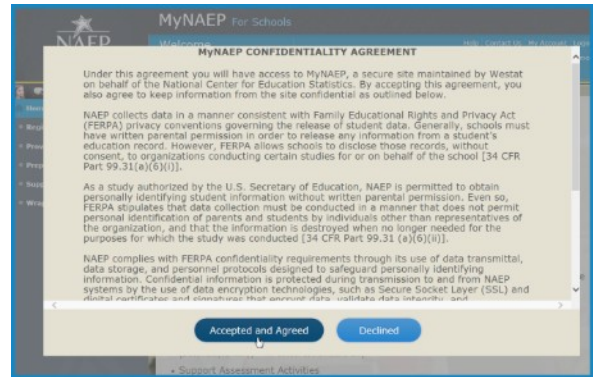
NAEP

MyNAEP For Schools

Welcome

Help | Contact Us | My Account | Logo

MyNAEP CONFIDENTIALITY AGREEMENT

Under this agreement you will have access to MyNAEP, a secure site maintained by Westat on behalf of the National Center for Education Statistics. By accepting this agreement, you also agree to keep information from the site confidential as outlined below.

NAEP collects data in a manner consistent with Family Educational Rights and Privacy Act (FERPA) privacy conventions governing the release of student data. Generally, schools must have written parental permission in order to release any information from a student's education record. However, FERPA allows schools to disclose those records, without consent, to organizations conducting certain studies for or on behalf of the school [34 CFR Part 99.31(a)(6)(i)].

As a study authorized by the U.S. Secretary of Education, NAEP is permitted to obtain personally identifying student information without written parental permission. Even so, FERPA stipulates that data collection must be conducted in a manner that does not permit personal identification of parents and students by individuals other than representatives of the organization, and that the information is destroyed when no longer needed for the purposes for which the study was conducted [34 CFR Part 99.31 (a)(6)(ii)].

NAEP complies with FERPA confidentiality requirements through its use of data transmittal, data storage, and personnel protocols designed to safeguard personally identifying information. Confidential information is protected during transmission to and from NAEP systems by the use of data encryption technologies, such as Secure Socket Layer (SSL) and digital certificates and signatures that encrypt data, validate data integrity, and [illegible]

Accepted and Agreed

Declined

Support Assessment Activities